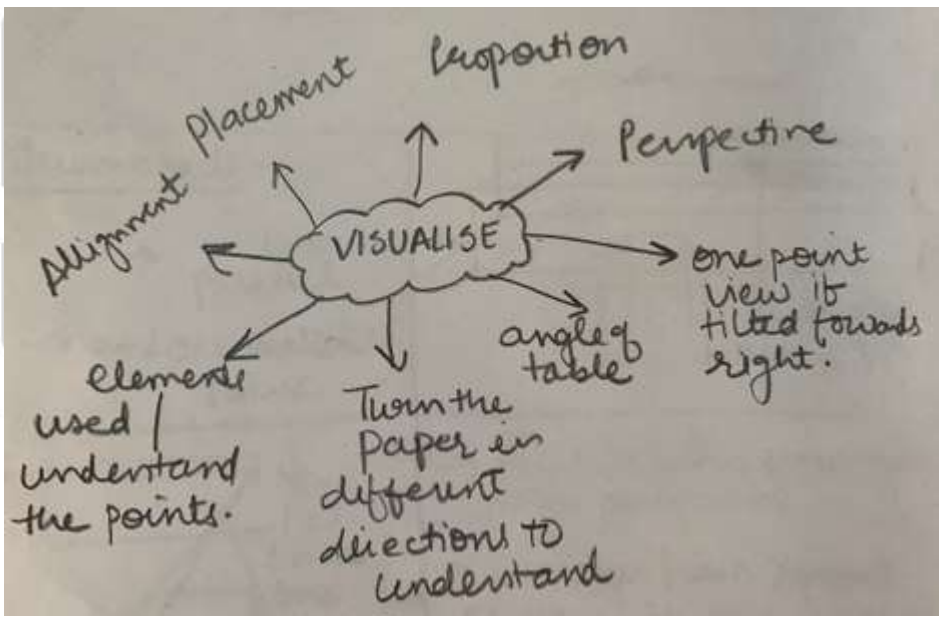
VISUALISE

Placement

Proportion

Perspective

Alignment

one point view if tilted towards right.

angle of table

Turn the paper in different directions to understand

elements used / understand the points.